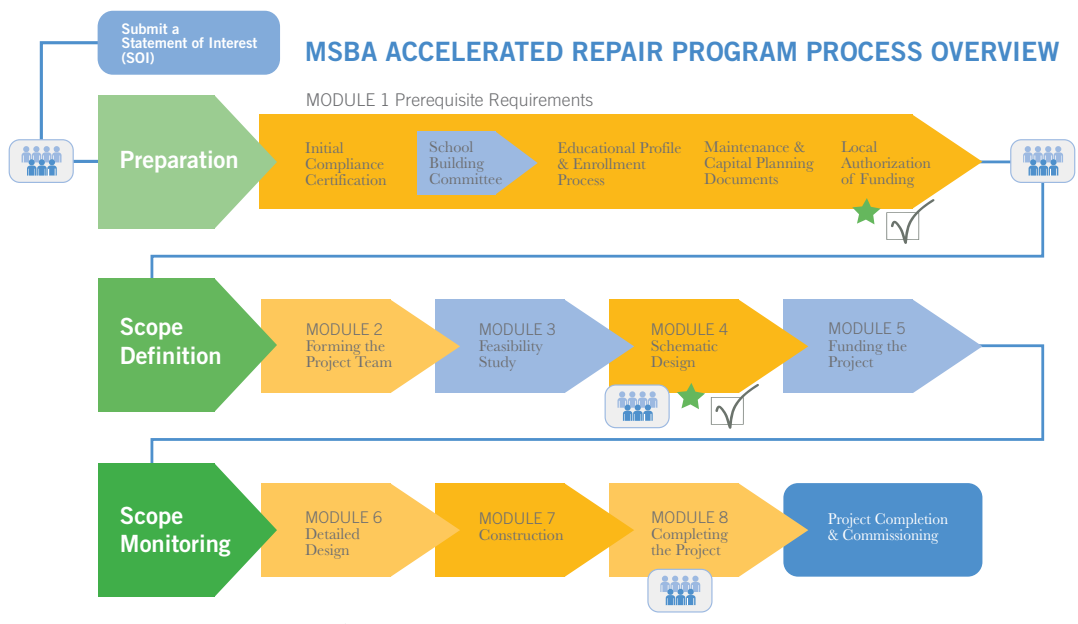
Submit a Statement of Interest (SOI)

MSBA ACCELERATED REPAIR PROGRAM PROCESS OVERVIEW

MODULE 1 Prerequisite Requirements

Preparation

Initial Compliance Certification

School Building Committee

Educational Profile & Enrollment Process

Maintenance & Capital Planning Documents

Local Authorization of Funding

Scope Definition

MODULE 2 Forming the Project Team

MODULE 3 Feasibility Study

MODULE 4 Schematic Design

MODULE 5 Funding the Project

Scope Monitoring

MODULE 6 Detailed Design

MODULE 7 Construction

MODULE 8 Completing the Project

Project Completion & Commissioning